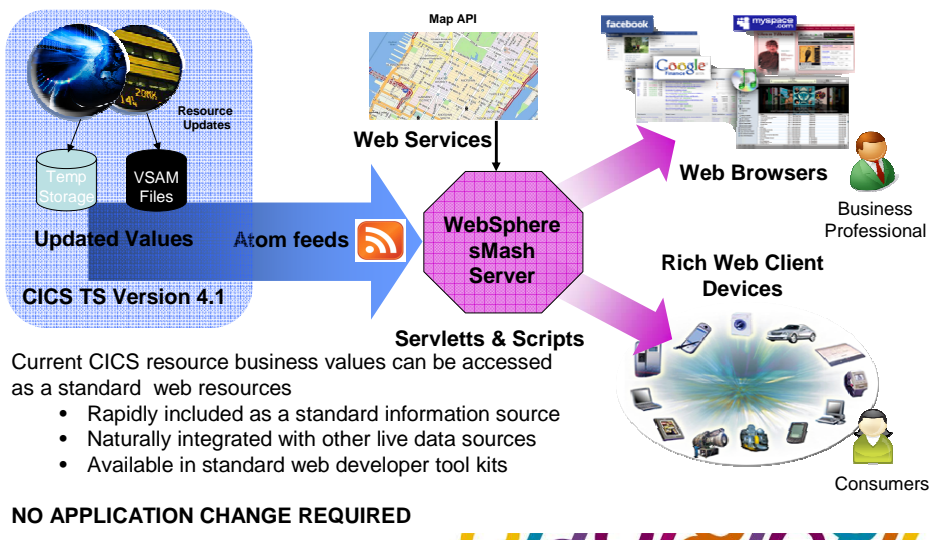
Resource Updates

Temp Storage

VSAM Files

Updated Values

CICS TS Version 4.1

Map API

Web Services

Atom feeds

WebSphere sMash Server

Servletts & Scripts

facebook

myspace.com

Google Finance

Web Browsers

Business Professional

Rich Web Client Devices

Consumers

Current CICS resource business values can be accessed as a standard web resources

- Rapidly included as a standard information source
- Naturally integrated with other live data sources
- Available in standard web developer tool kits

NO APPLICATION CHANGE REQUIRED